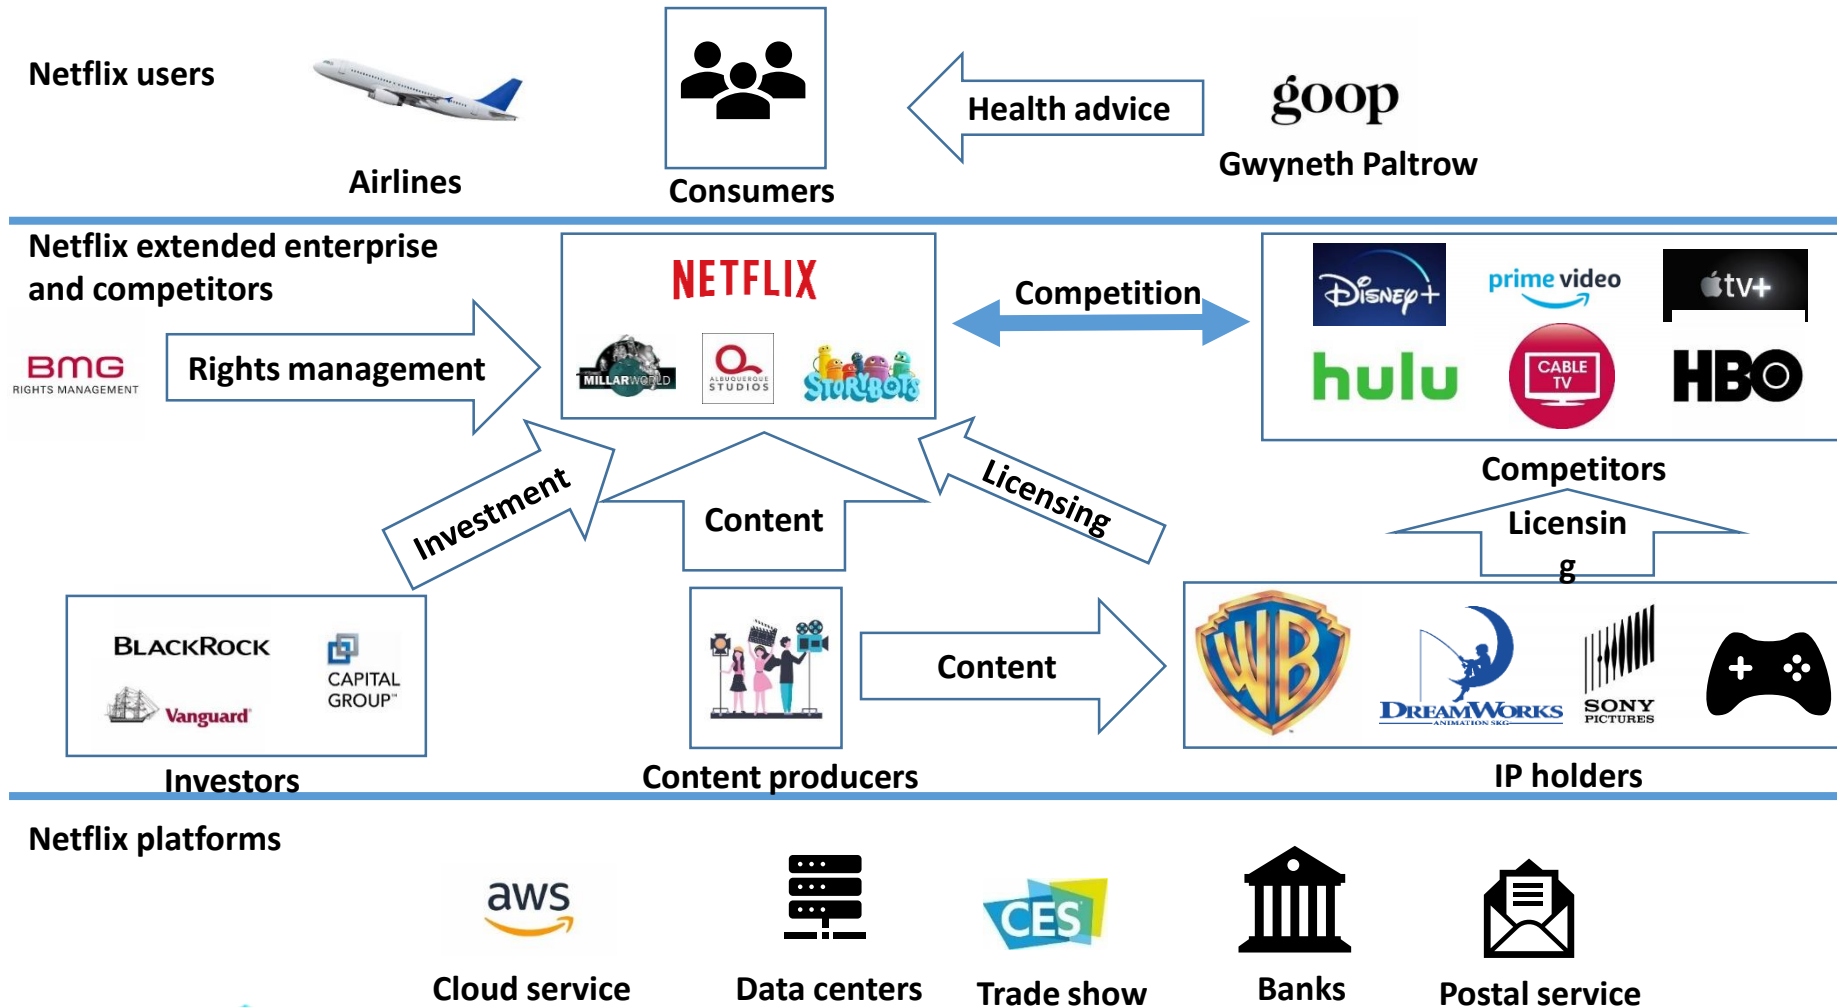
Netflix users

Airlines

Consumers

Health advice

goop

Gwyneth Paltrow

Netflix extended enterprise and competitors

NETFLIX

MILLARWORLD

ALBUQUERQUE STUDIOS

STORYBOTS

Competition

Disney+

prime video

tv+

hulu

CABLE TV

HBO

BMG RIGHTS MANAGEMENT

Rights management

Investment

Content

Licensing

Competitors

Licensin g

BLACKROCK

CAPITAL GROUP

Vanguard

Content

WB

DREAMWORKS ANIMATION SKG

SONY PICTURES

Investors

Content producers

IP holders

Netflix platforms

aws

Cloud service

Data centers

CES

Trade show

Banks

Postal service